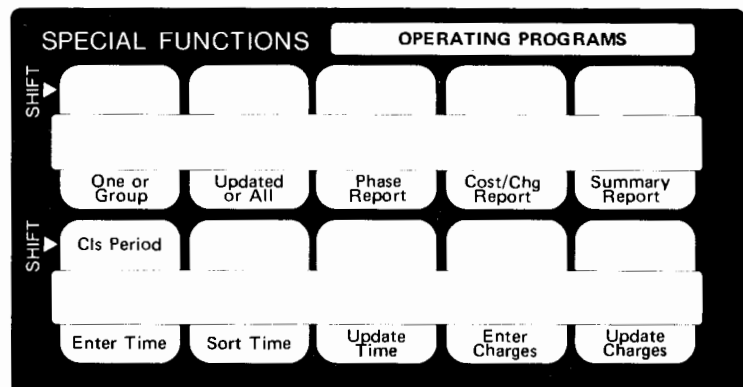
SPECIAL FUNCTIONS

OPERATING PROGRAMS

SHIFT

One or Group

Updated or All

Phase Report

Cost/Chg Report

Summary Report

SHIFT

Cls Period

Enter Time

Sort Time

Update Time

Enter Charges

Update Charges